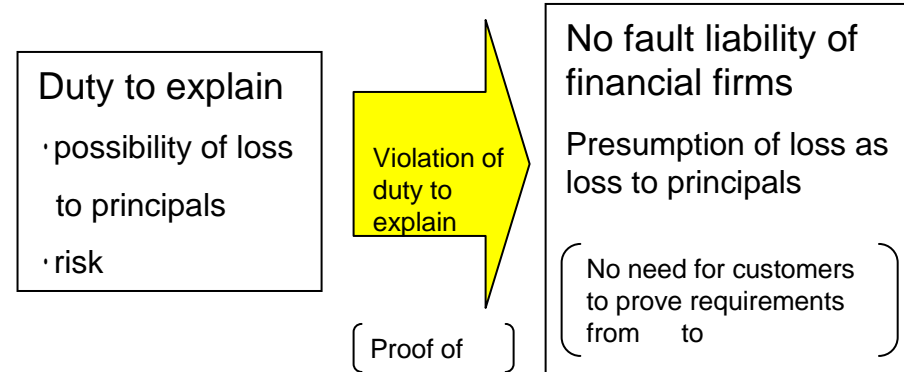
Duty to explain

・possibility of loss to principals

・risk

Violation of duty to explain

Proof of

No fault liability of financial firms

Presumption of loss as loss to principals

No need for customers to prove requirements from to